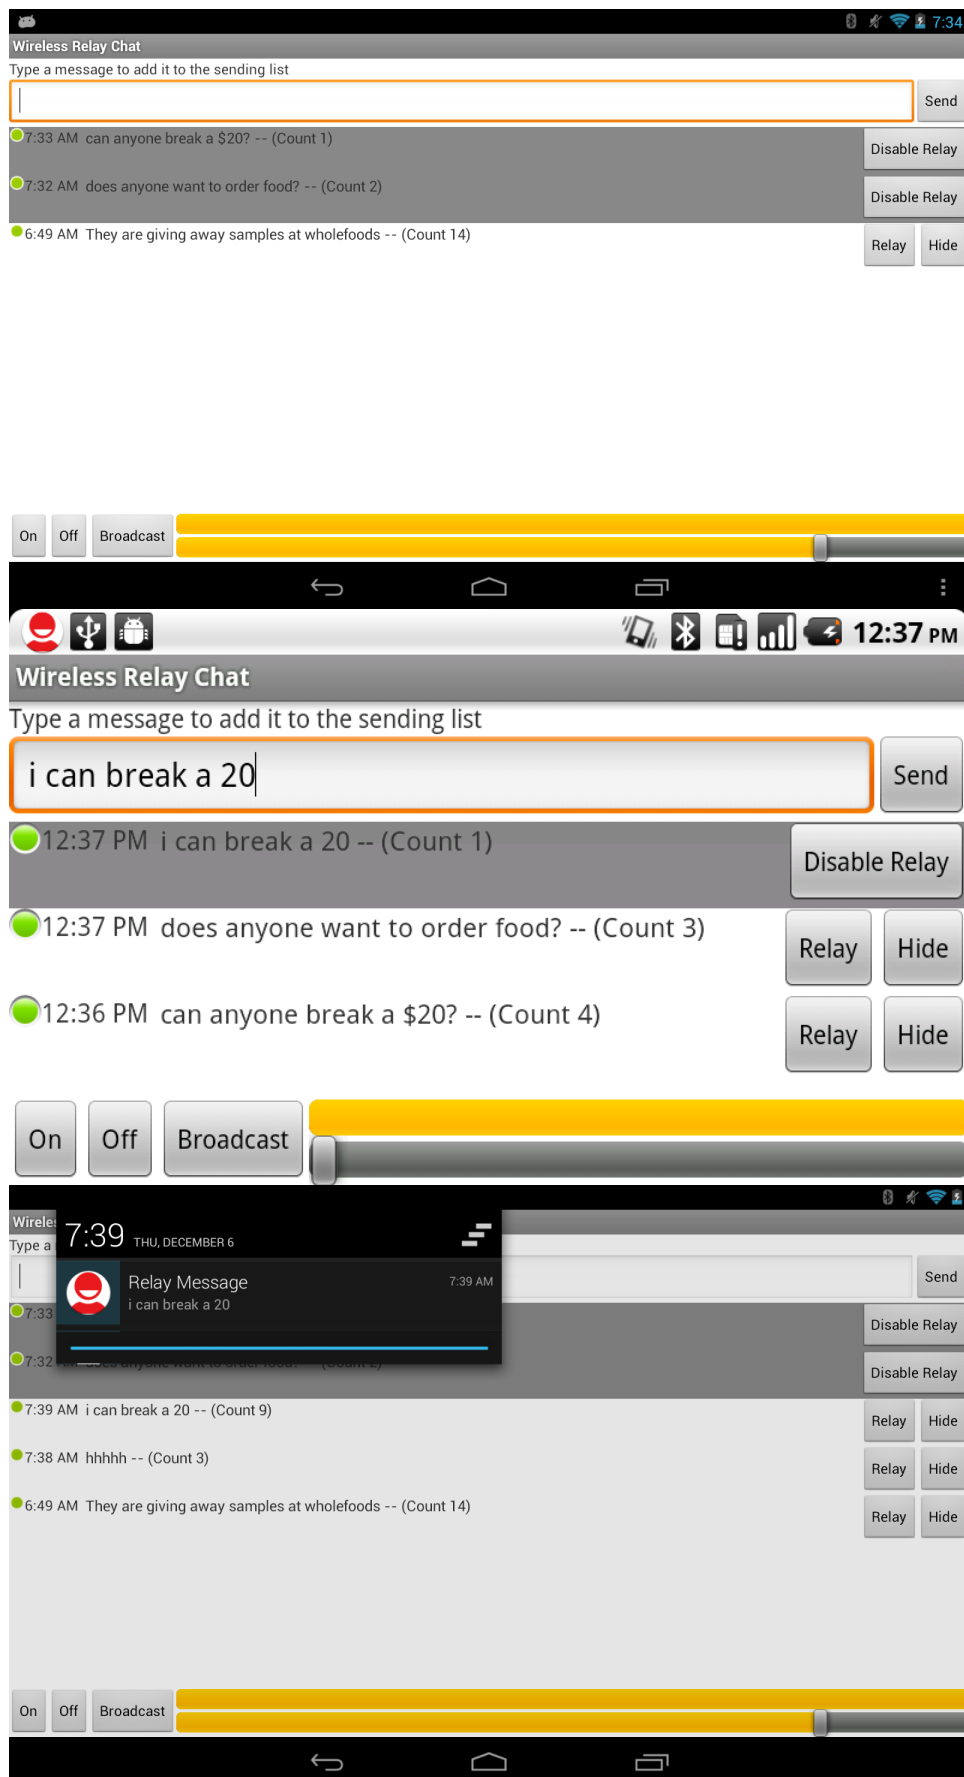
7:34

Wireless Relay Chat

Type a message to add it to the sending list

Send

7:33 AM can anyone break a $20? -- (Count 1)

Disable Relay

7:32 AM does anyone want to order food? -- (Count 2)

Disable Relay

6:49 AM They are giving away samples at wholefoods -- (Count 14)

Relay Hide

On Off Broadcast

12:37 PM

Wireless Relay Chat

Type a message to add it to the sending list

i can break a 20

Send

12:37 PM i can break a 20 -- (Count 1)

Disable Relay

12:37 PM does anyone want to order food? -- (Count 3)

Relay Hide

12:36 PM can anyone break a $20? -- (Count 4)

Relay Hide

On Off Broadcast

Wirele

Type a

7:39 THU, DECEMBER 6

Relay Message

i can break a 20

7:39 AM

Send

7:33

Disable Relay

7:32

Disable Relay

7:39 AM i can break a 20 -- (Count 9)

Relay Hide

7:38 AM hhhhh -- (Count 3)

Relay Hide

6:49 AM They are giving away samples at wholefoods -- (Count 14)

Relay Hide

On Off Broadcast